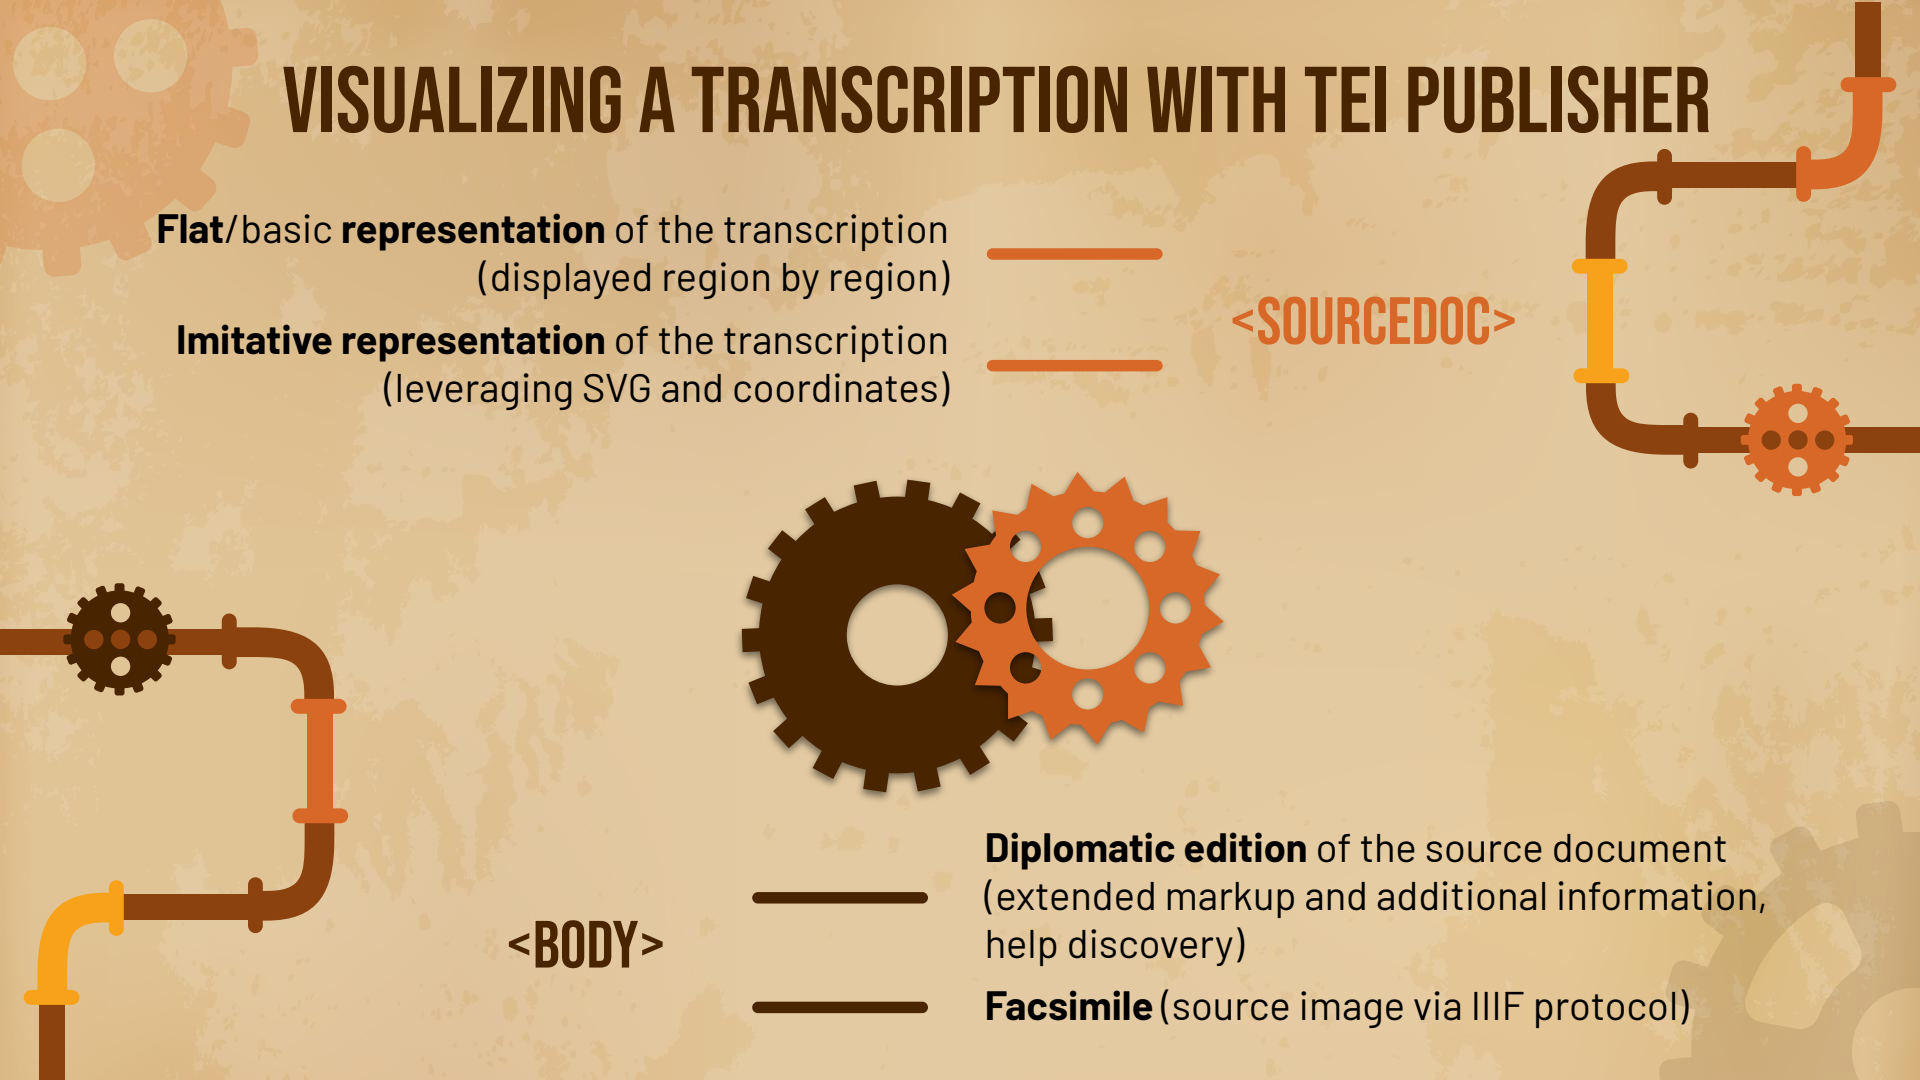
VISUALIZING A TRANSCRIPTION WITH TEI PUBLISHER

Flat/basic representation of the transcription (displayed region by region)

Imitative representation of the transcription (leveraging SVG and coordinates)

<SOURCEDOC>

<BODY>

Diplomatic edition of the source document (extended markup and additional information, help discovery)

Facsimile (source image via IIIF protocol)